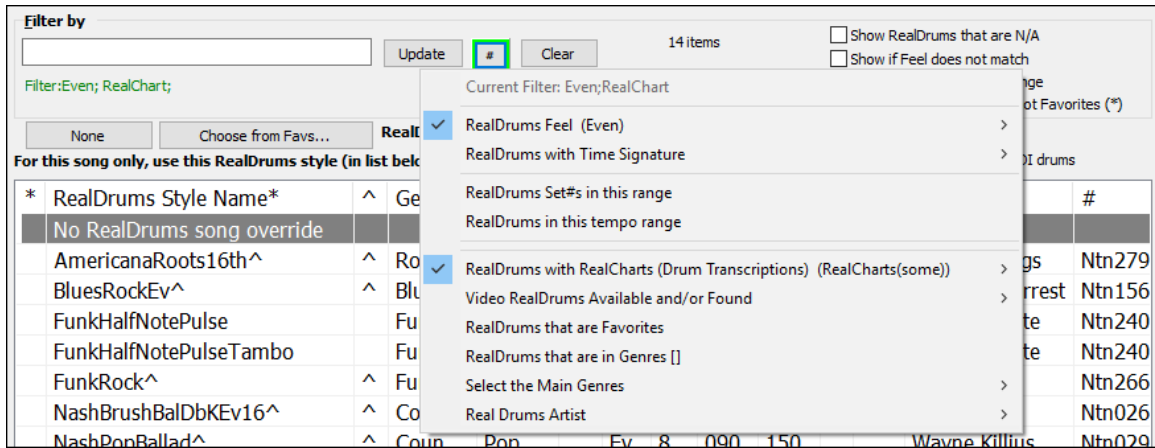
Filter by

Update # Clear

14 items

Show RealDrums that are N/A
Show if Feel does not match
nge
ot Favorites (*)

Filter:Even; RealChart;

None Choose from Favs... RealD

For this song only, use this RealDrums style (in list belo

DI drums

Current Filter: Even;RealChart
RealDrums Feel (Even) >
RealDrums with Time Signature >
RealDrums Set#s in this range
RealDrums in this tempo range
RealDrums with RealCharts (Drum Transcriptions) (RealCharts(some)) >
Video RealDrums Available and/or Found >
RealDrums that are Favorites
RealDrums that are in Genres []
Select the Main Genres >
Real Drums Artist >

| * | RealDrums Style Name* | ^ | Ge | | # |
|---|---|---|---|---|---|
| | No RealDrums song override | | | | |
| | AmericanaRoots16th^ | ^ | Ro | gs | Ntn279 |
| | BluesRockEv^ | ^ | Blu | rrest | Ntn156 |
| | FunkHalfNotePulse | | Fu | te | Ntn240 |
| | FunkHalfNotePulseTambo | | Fu | te | Ntn240 |
| | FunkRock^ | ^ | Fu | | Ntn266 |
| | NashBrushBalDbKEv16^ | ^ | Co | | Ntn026 |
| | NashPopBallad^ | ^ | Coun Pop Ev 8 090 150 | Wayne Killius | Ntn029 |